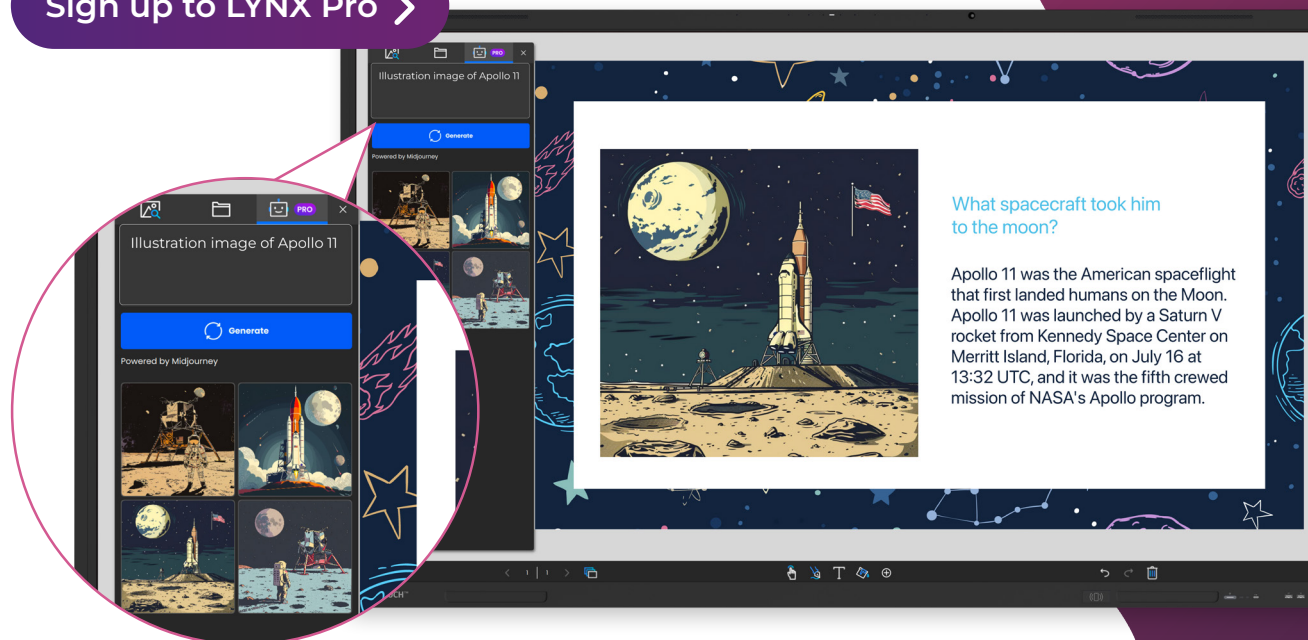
Sign up to LYNX Pro >

PRO

Illustration image of Apollo 11

Generate

Powered by Midjourney

PRO

Illustration image of Apollo 11

Generate

Powered by Midjourney

What spacecraft took him to the moon?

Apollo 11 was the American spaceflight that first landed humans on the Moon. Apollo 11 was launched by a Saturn V rocket from Kennedy Space Center on Merritt Island, Florida, on July 16 at 13:32 UTC, and it was the fifth crewed mission of NASA's Apollo program.

1 | 1